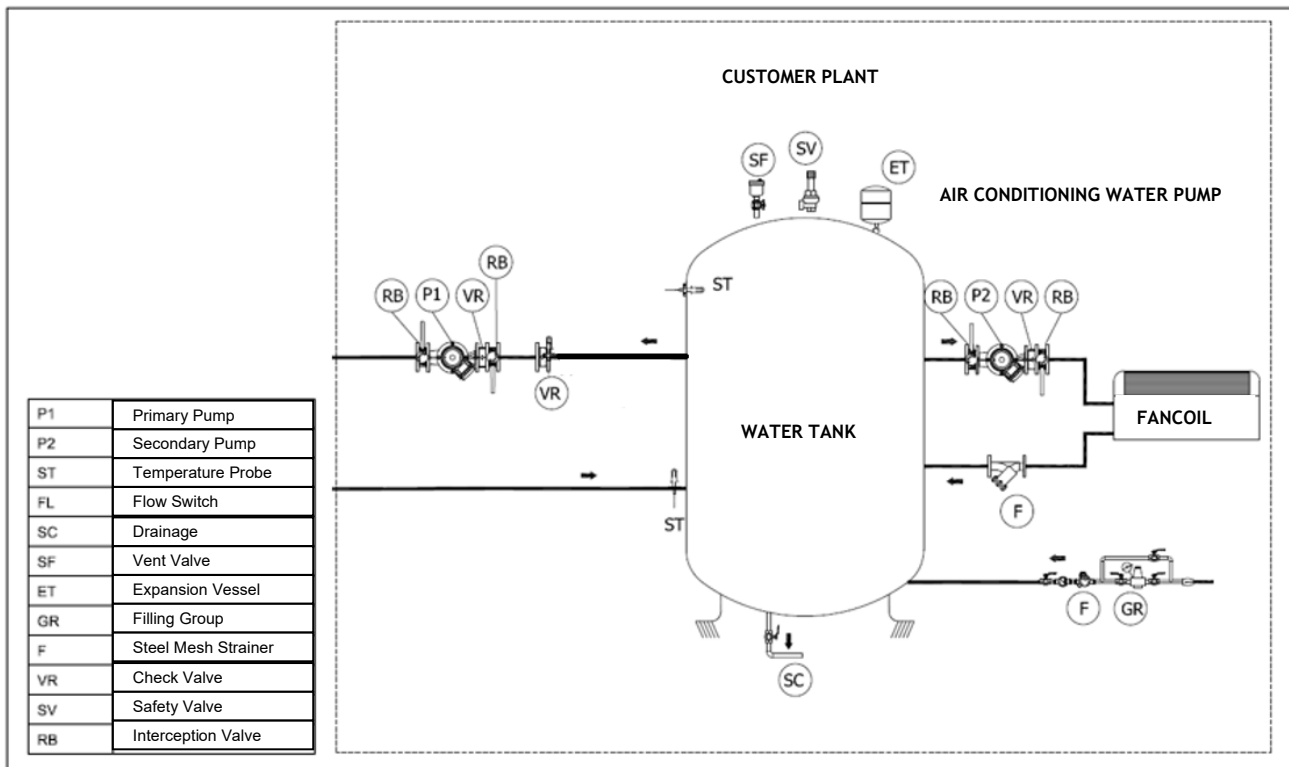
CUSTOMER PLANT

SF SV ET

AIR CONDITIONING WATER PUMP

RB P1 VR RB

ST

RB P2 VR RB

VR

FANCOIL

WATER TANK

ST

F

F GR

SC

| P1 | Primary Pump |
|---|---|
| P2 | Secondary Pump |
| ST | Temperature Probe |
| FL | Flow Switch |
| SC | Drainage |
| SF | Vent Valve |
| ET | Expansion Vessel |
| GR | Filling Group |
| F | Steel Mesh Strainer |
| VR | Check Valve |
| SV | Safety Valve |
| RB | Interception Valve |